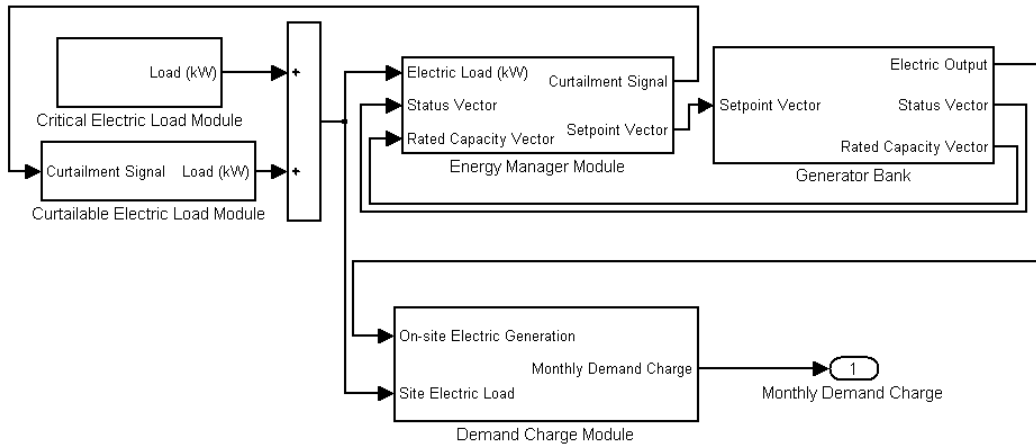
Load (kW)

Critical Electric Load Module

Curtailment Signal Load (kW)

Curtailable Electric Load Module

+

+

Electric Load (kW)

Status Vector

Rated Capacity Vector

Curtailment Signal

Setpoint Vector

Energy Manager Module

Setpoint Vector

Electric Output

Status Vector

Rated Capacity Vector

Generator Bank

On-site Electric Generation

Monthly Demand Charge

Site Electric Load

Demand Charge Module

1

Monthly Demand Charge